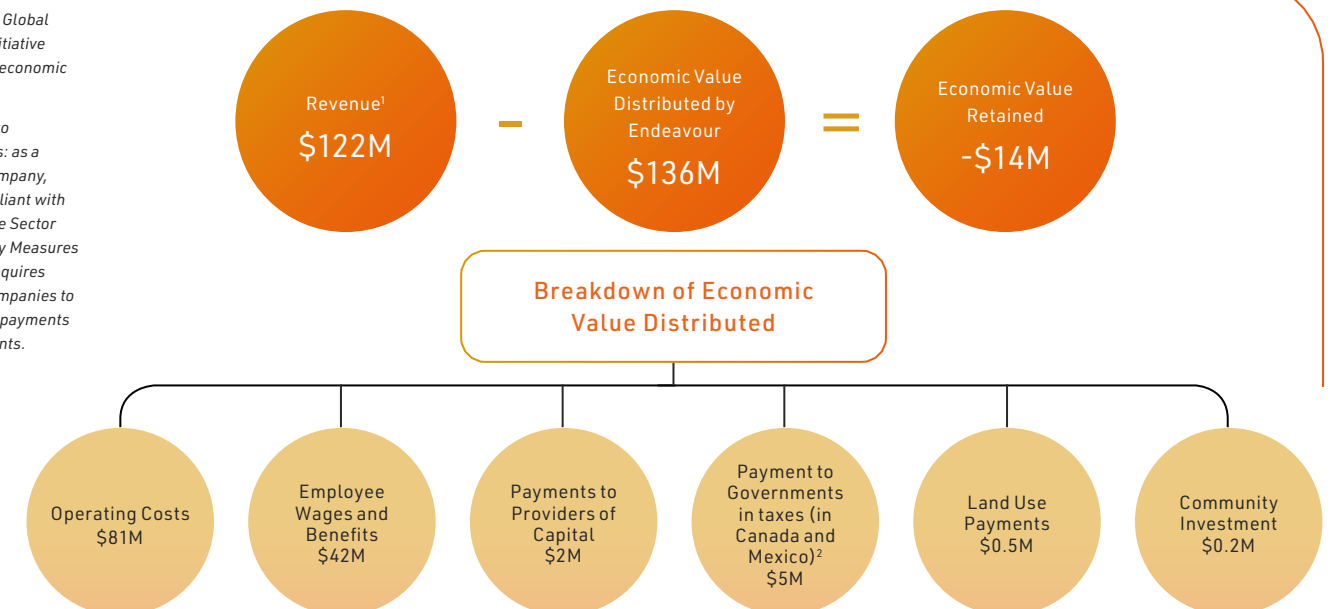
Global
itiative
economic

o
s: as a
mpany,
liant with
e Sector
y Measures
quires
mpanies to
payments
nts.

Revenue$^1$
\$122M

-

Economic Value Distributed by Endeavour
\$136M

=

Economic Value Retained
-\$14M

Breakdown of Economic Value Distributed

Operating Costs
\$81M

Employee Wages and Benefits
\$42M

Payments to Providers of Capital
\$2M

Payment to Governments in taxes (in Canada and Mexico)$^2$
\$5M

Land Use Payments
\$0.5M

Community Investment
\$0.2M